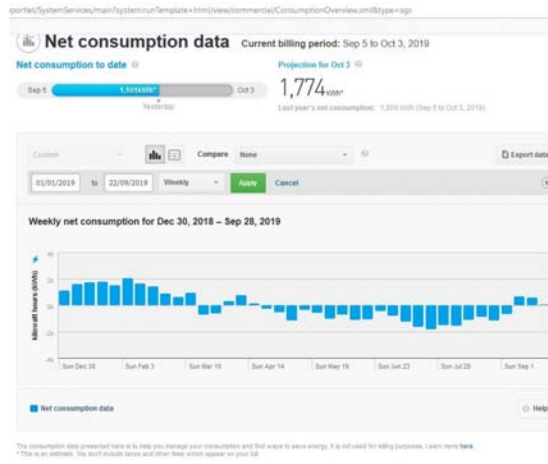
portlet/SystemServices/main?system.runTemplate=html/view/commercial/ConsumptionOverview.xml&type=sgs

Net consumption data Current billing period: Sep 5 to Oct 3, 2019

Net consumption to date

Sep 5 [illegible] Oct 3

Yesterday

Projection for Oct 3

1,774 kWh*

Last year's net consumption: 1,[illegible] kWh (Sep 5 to Oct 3, 2018)

Custom

Compare None

Export data

01/01/2019 to 22/09/2019 Weekly Apply Cancel

Weekly net consumption for Dec 30, 2018 – Sep 28, 2019

Kilowatt hours (kWh)

4k

2k

0

-2k

-4k

Sun Dec 30 Sun Feb 3 Sun Mar 10 Sun Apr 14 Sun May 19 Sun Jun 23 Sun Jul 28 Sun Sep 1

Net consumption data

Help

The consumption data presented here is to help you manage your consumption and find ways to save energy. It is not used for billing purposes. Learn more here.
* This is an estimate. We don't include taxes and other fees which appear on your bill.